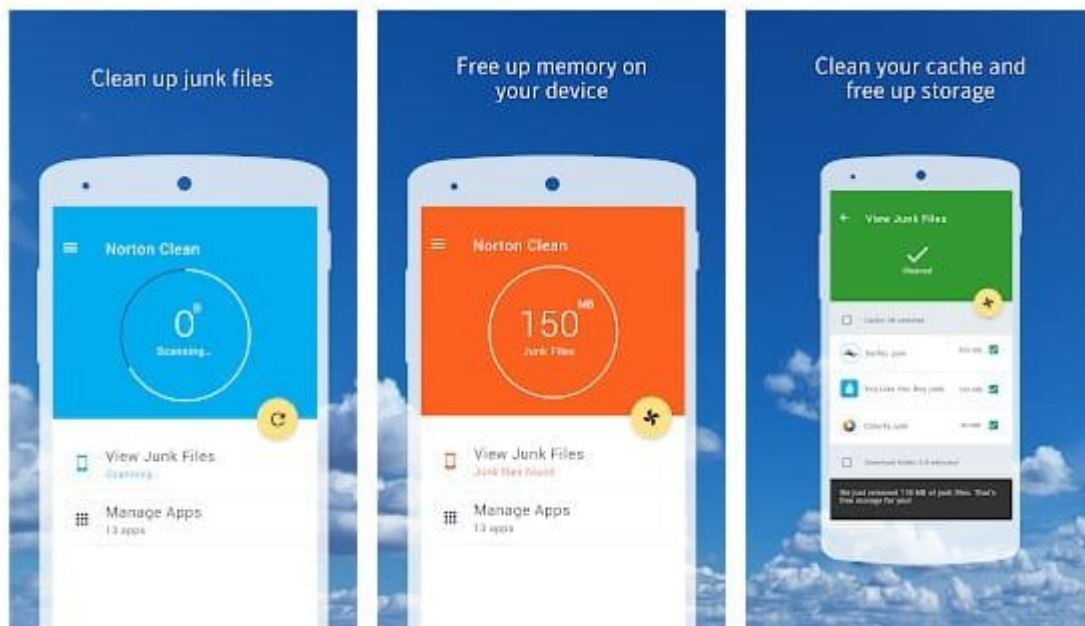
Clean up junk files

Norton Clean

0 B

Scanning...

View Junk Files

Scanning...

Manage Apps

13 apps

Free up memory on your device

Norton Clean

150 MB

Junk Files

View Junk Files

Junk files found

Manage Apps

13 apps

Clean your cache and free up storage

View Junk Files

Cleaned

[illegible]

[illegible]

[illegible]

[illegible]

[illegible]

We just removed 150 MB of junk files. That's free storage for you!